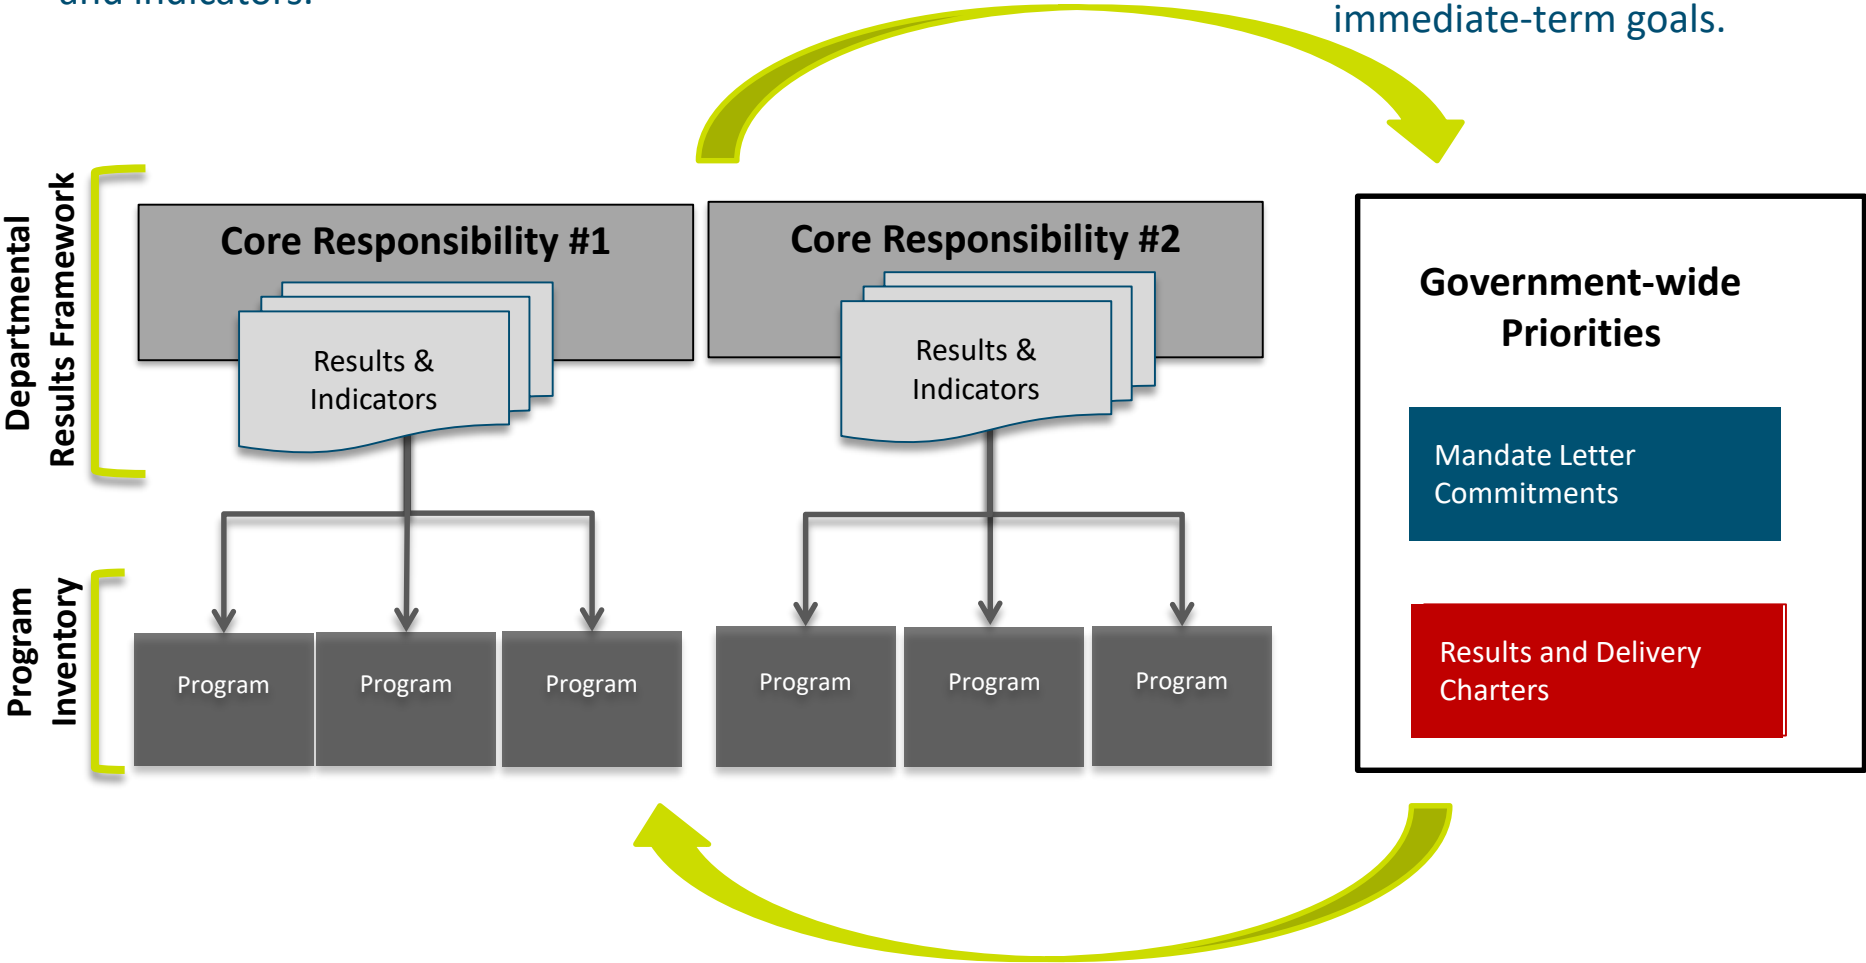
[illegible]

immediate-term goals.

Departmental Results Framework

Core Responsibility #1

Results & Indicators

Core Responsibility #2

Results & Indicators

Government-wide Priorities

Mandate Letter Commitments

Results and Delivery Charters

Program Inventory

| Program | Program | Program | Program | Program | Program |
|---|---|---|---|---|---|